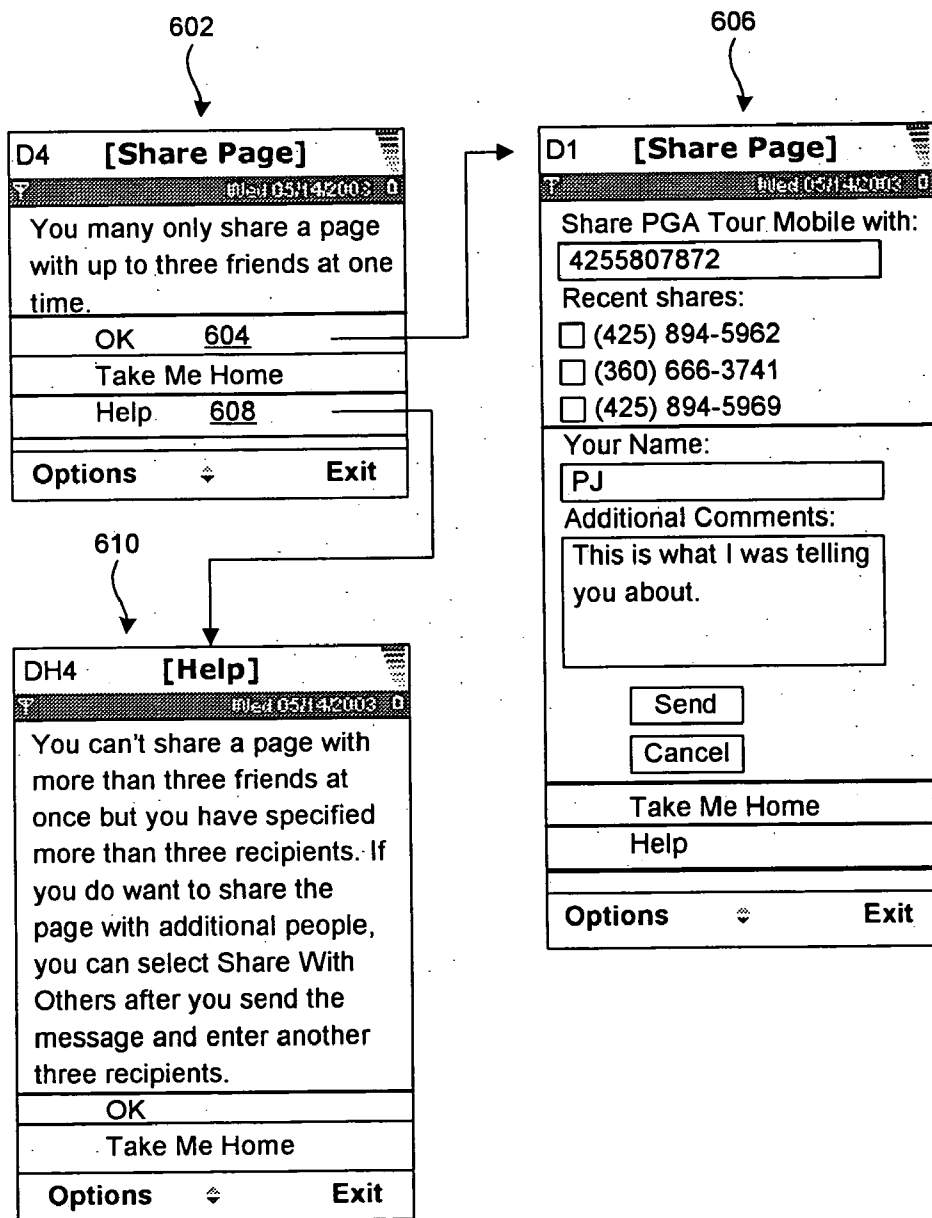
602

D4 [Share Page]

Wed 05/14/2003 0

You many only share a page with up to three friends at one time.

OK 604

Take Me Home

Help 608

Options Exit

610

DH4 [Help]

Wed 05/14/2003 0

You can't share a page with more than three friends at once but you have specified more than three recipients. If you do want to share the page with additional people, you can select Share With Others after you send the message and enter another three recipients.

OK

Take Me Home

Options Exit

606

D1 [Share Page]

Wed 05/14/2003 0

Share PGA Tour Mobile with:

4255807872

Recent shares:

(425) 894-5962

(360) 666-3741

(425) 894-5969

Your Name:

PJ

Additional Comments:

This is what I was telling you about.

Send

Cancel

Take Me Home

Help

Options Exit